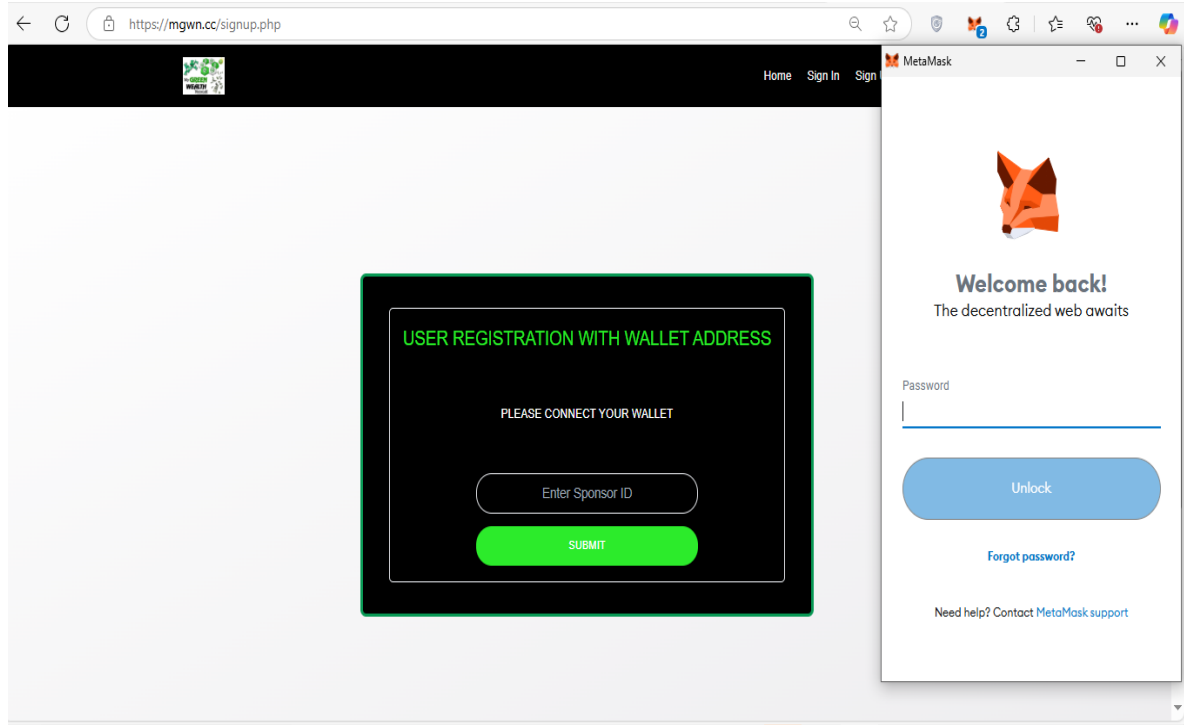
https://mgwn.cc/signup.php

2

Home Sign In Sign

MetaMask

Welcome back!
The decentralized web awaits

Password

Unlock

Forgot password?

Need help? Contact MetaMask support

USER REGISTRATION WITH WALLET ADDRESS

PLEASE CONNECT YOUR WALLET

Enter Sponsor ID

SUBMIT